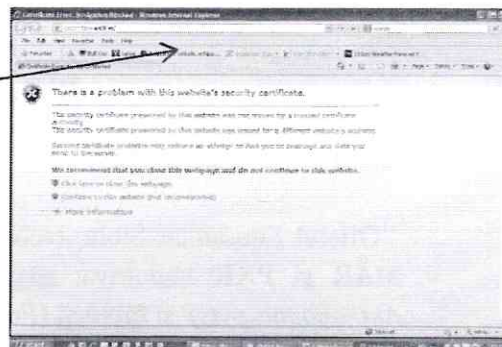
Certificate Error: Navigation Blocked - Windows Internet Explorer

File Edit View Favorites Tools Help

There is a problem with this website's security certificate.

The security certificate presented by this website was not issued by a trusted certificate authority.
The security certificate presented by this website was issued for a different website's address.

Security certificate problems may indicate an attempt to fool you or intercept any data you send to the server.

We recommend that you close this webpage and do not continue to this website.

Click here to close this webpage.

Continue to this website (not recommended).

More information